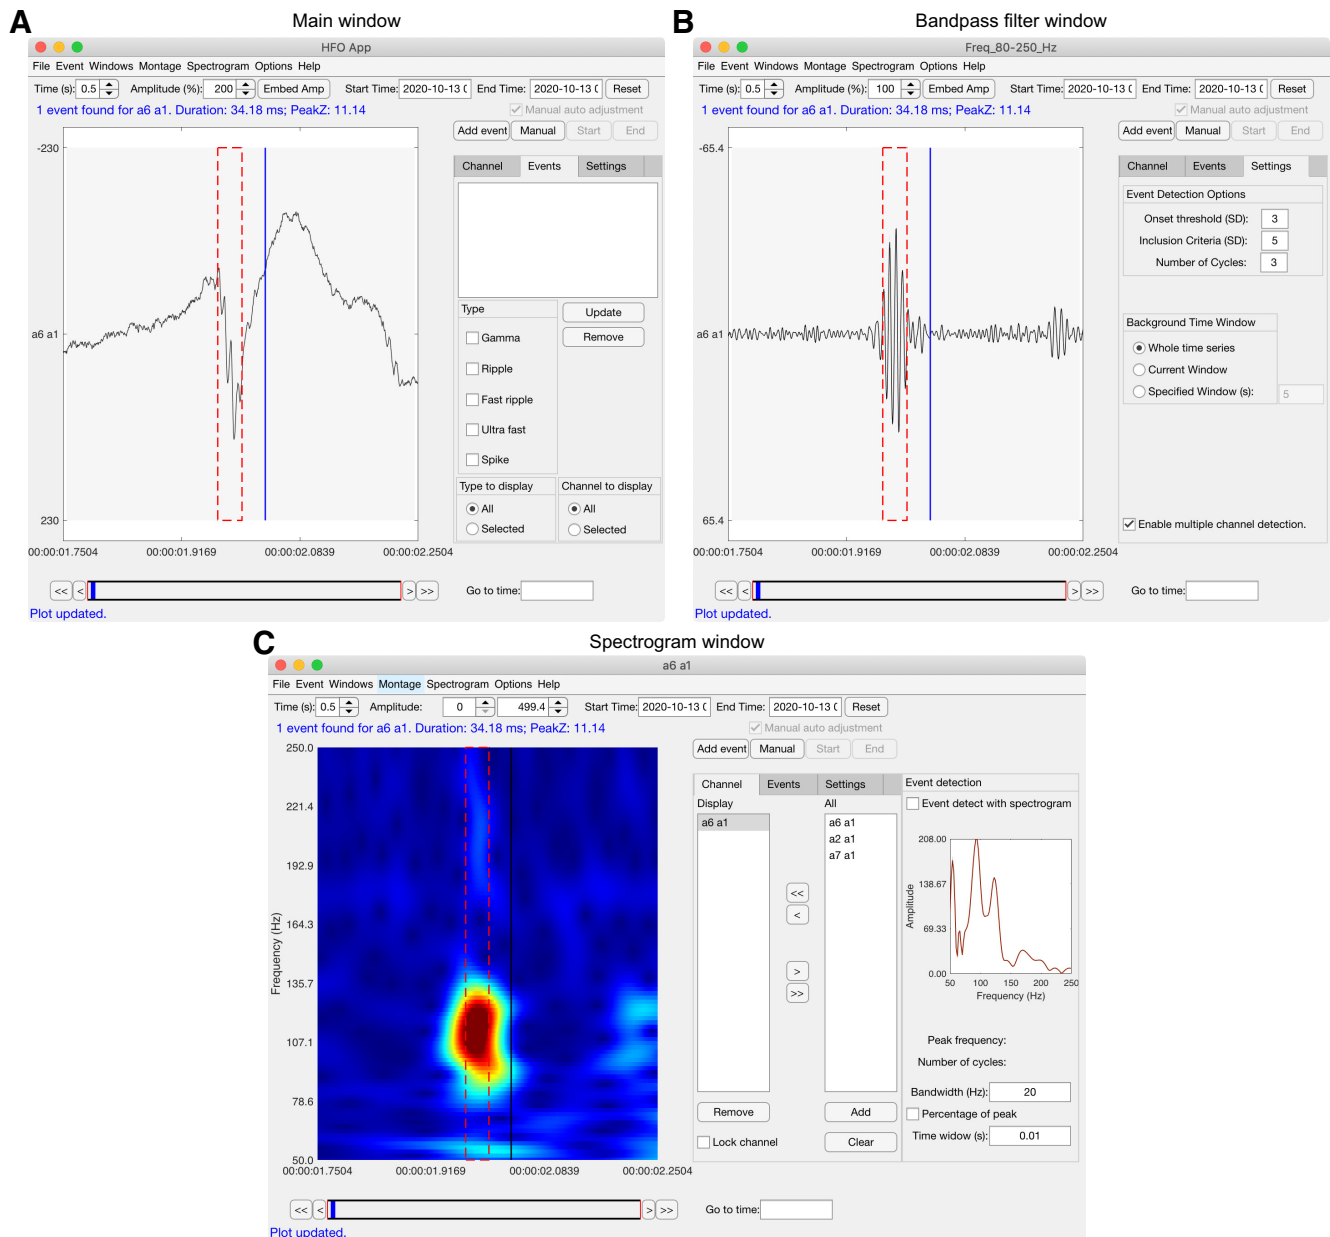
A

Main window

HFO App

File Event Windows Montage Spectrogram Options Help

Time (s): 0.5 Amplitude (%): 200 Embed Amp Start Time: 2020-10-13 ( End Time: 2020-10-13 ( Reset

1 event found for a6 a1. Duration: 34.18 ms; PeakZ: 11.14

Manual auto adjustment

Add event Manual Start End

-230

a6 a1

230

00:00:01.7504 00:00:01.9169 00:00:02.0839 00:00:02.2504

Channel Events Settings

Type

Update

Remove

Gamma

Ripple

Fast ripple

Ultra fast

Spike

Type to display

All

Selected

Channel to display

All

Selected

<< < > >> Go to time:

Plot updated.

B

Bandpass filter window

Freq_80-250_Hz

File Event Windows Montage Spectrogram Options Help

Time (s): 0.5 Amplitude (%): 100 Embed Amp Start Time: 2020-10-13 ( End Time: 2020-10-13 ( Reset

1 event found for a6 a1. Duration: 34.18 ms; PeakZ: 11.14

Manual auto adjustment

Add event Manual Start End

-65.4

a6 a1

65.4

00:00:01.7504 00:00:01.9169 00:00:02.0839 00:00:02.2504

Channel Events Settings

Event Detection Options

Onset threshold (SD): 3

Inclusion Criteria (SD): 5

Number of Cycles: 3

Background Time Window

Whole time series

Current Window

Specified Window (s): 5

Enable multiple channel detection.

<< < > >> Go to time:

Plot updated.

C

Spectrogram window

a6 a1

File Event Windows Montage Spectrogram Options Help

Time (s): 0.5 Amplitude: 0 499.4 Start Time: 2020-10-13 ( End Time: 2020-10-13 ( Reset

1 event found for a6 a1. Duration: 34.18 ms; PeakZ: 11.14

Manual auto adjustment

Add event Manual Start End

250.0

221.4

192.9

164.3

135.7

107.1

78.6

50.0

Frequency (Hz)

00:00:01.7504 00:00:01.9169 00:00:02.0839 00:00:02.2504

Channel Events Settings

Display

a6 a1

All

a6 a1

a2 a1

a7 a1

<<

<

>

>>

Remove

Add

Lock channel

Clear

Event detection

Event detect with spectrogram

208.00

138.67

69.33

0.00

Amplitude

50 100 150 200 250

Frequency (Hz)

Peak frequency:

Number of cycles:

Bandwidth (Hz): 20

Percentage of peak

Time widow (s): 0.01

<< < > >> Go to time:

Plot updated.